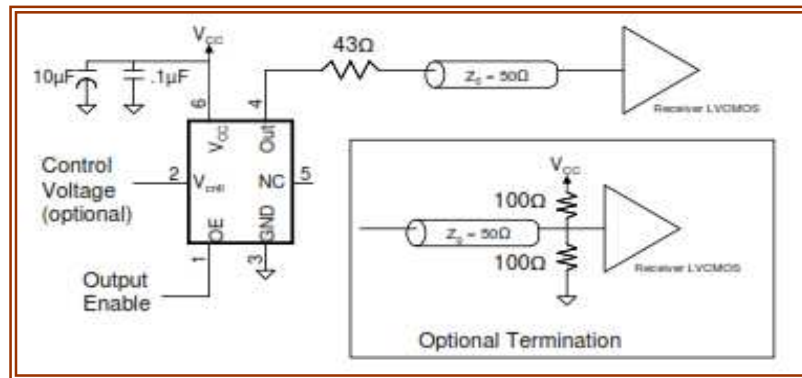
$V_{CC}$

10µF

.1µF

6

4

43Ω

$Z_0 = 50Ω$

Receiver LVCMOS

$V_{CC}$

Out

Control Voltage (optional)

2

$V_{cntl}$

NC

5

OE

GND

1

3

Output Enable

$V_{CC}$

100Ω

$Z_0 = 50Ω$

100Ω

Receiver LVCMOS

Optional Termination